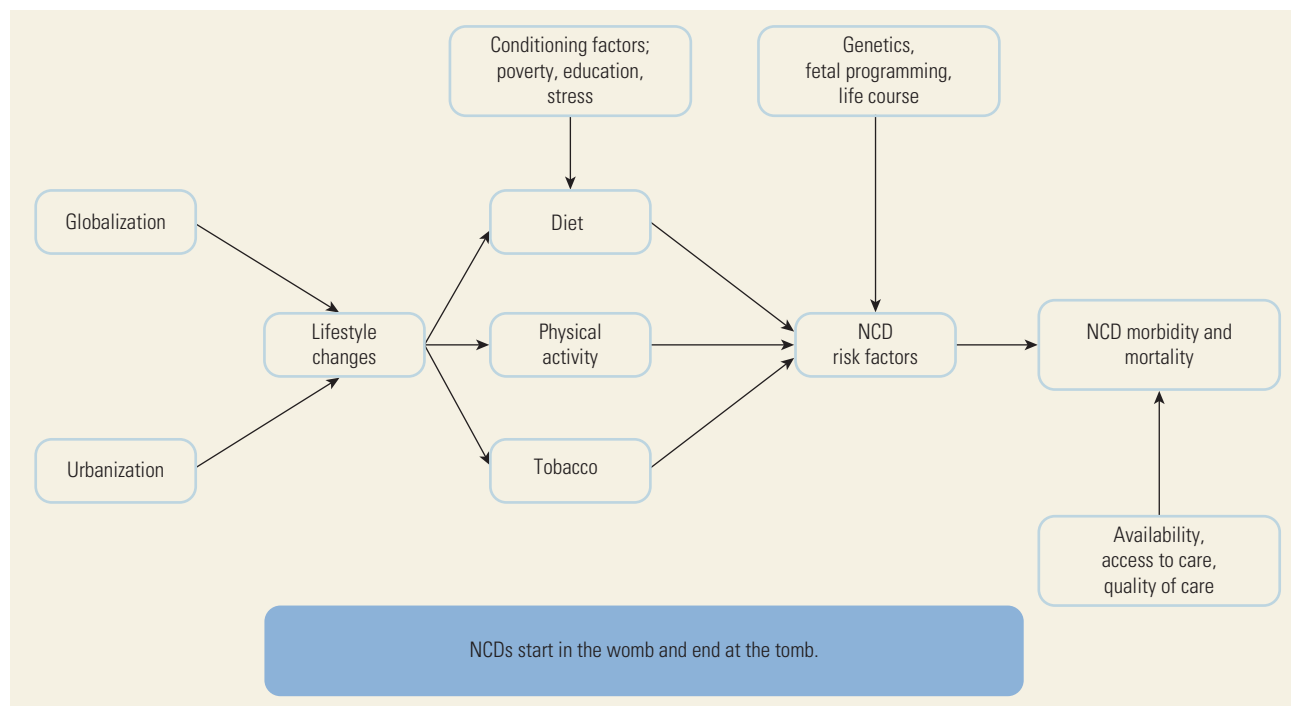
Conditioning factors; poverty, education, stress

Genetics, fetal programming, life course

Globalization

Diet

Lifestyle changes

Physical activity

NCD risk factors

NCD morbidity and mortality

Urbanization

Tobacco

Availability, access to care, quality of care

NCDs start in the womb and end at the tomb.